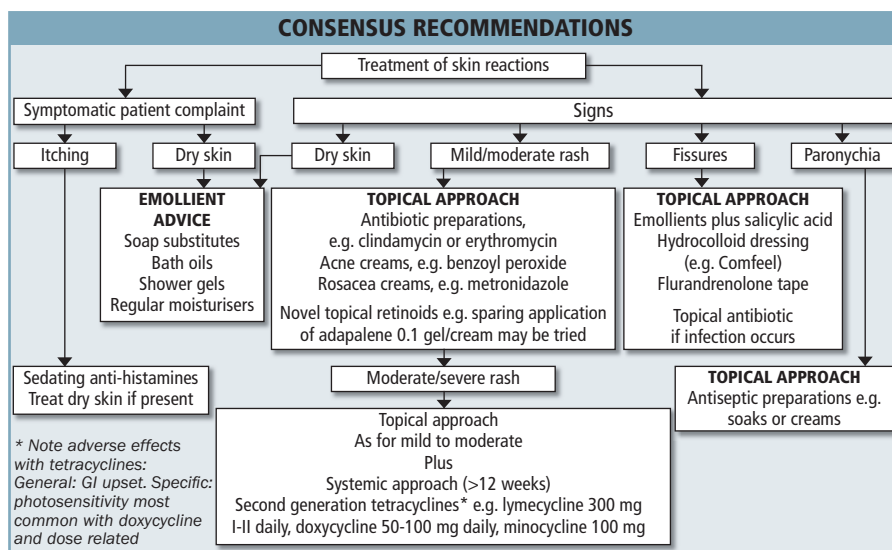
CONSENSUS RECOMMENDATIONS

Treatment of skin reactions

Symptomatic patient complaint

Signs

Itching

Dry skin

Dry skin

Mild/moderate rash

Fissures

Paronychia

EMOLLIENT ADVICE
Soap substitutes
Bath oils
Shower gels
Regular moisturisers

TOPICAL APPROACH
Antibiotic preparations, e.g. clindamycin or erythromycin
Acne creams, e.g. benzoyl peroxide
Rosacea creams, e.g. metronidazole
Novel topical retinoids e.g. sparing application of adapalene 0.1 gel/cream may be tried

TOPICAL APPROACH
Emollients plus salicylic acid
Hydrocolloid dressing (e.g. Comfeel)
Flurandrenolone tape
Topical antibiotic if infection occurs

Sedating anti-histamines
Treat dry skin if present

Moderate/severe rash

TOPICAL APPROACH
Antiseptic preparations e.g. soaks or creams

* Note adverse effects with tetracyclines: General: GI upset. Specific: photosensitivity most common with doxycycline and dose related

Topical approach
As for mild to moderate
Plus
Systemic approach (>12 weeks)
Second generation tetracyclines* e.g. lymecycline 300 mg I-II daily, doxycycline 50-100 mg daily, minocycline 100 mg